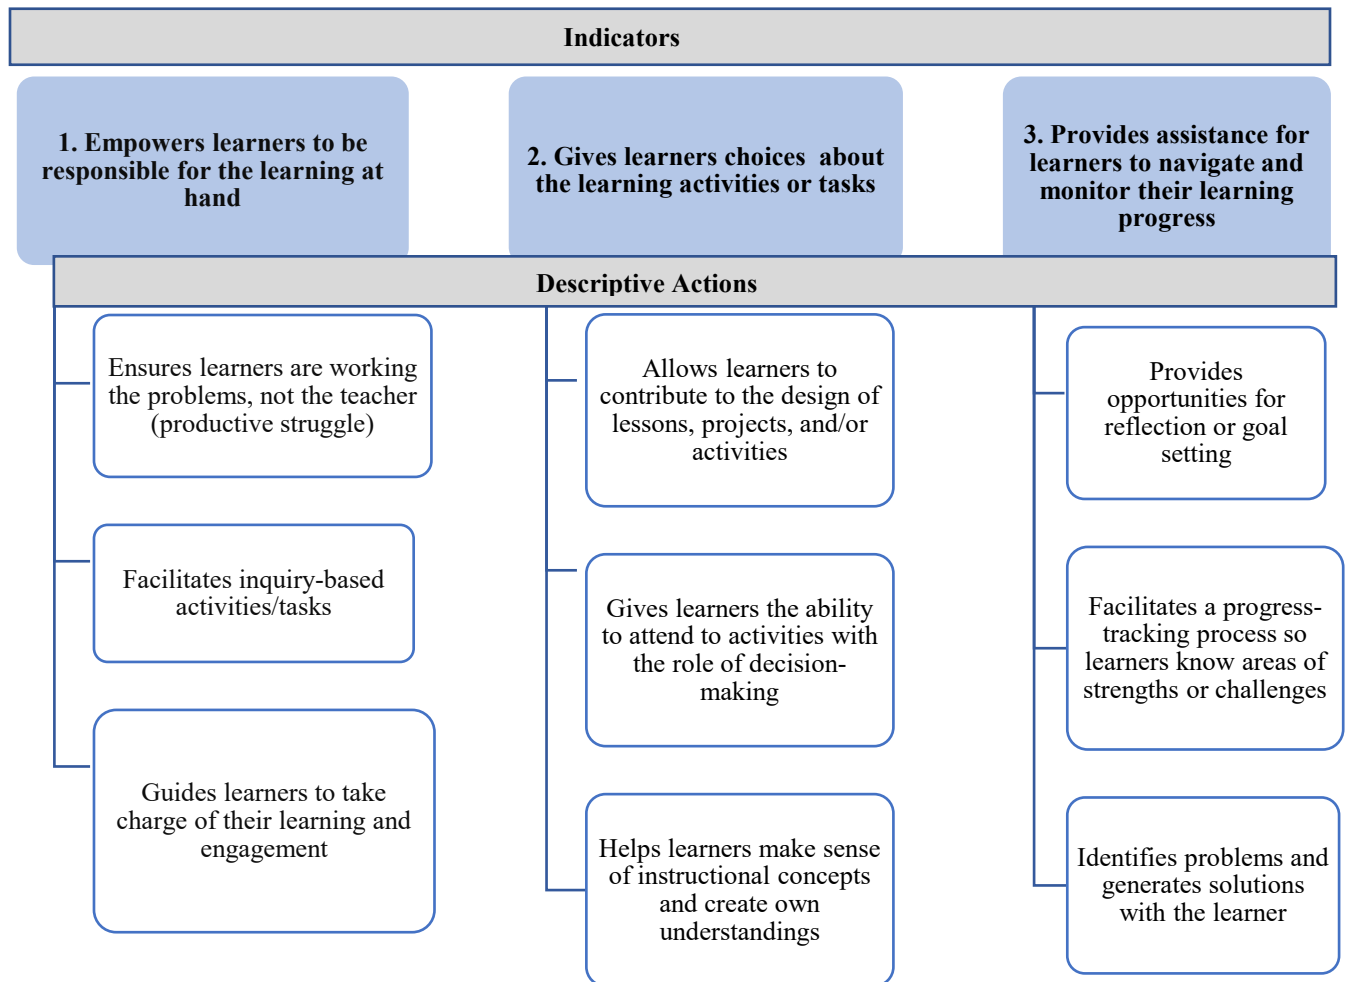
Indicators

1. Empowers learners to be responsible for the learning at hand

2. Gives learners choices about the learning activities or tasks

3. Provides assistance for learners to navigate and monitor their learning progress

Descriptive Actions

Ensures learners are working the problems, not the teacher (productive struggle)

Facilitates inquiry-based activities/tasks

Guides learners to take charge of their learning and engagement

Allows learners to contribute to the design of lessons, projects, and/or activities

Gives learners the ability to attend to activities with the role of decision-making

Helps learners make sense of instructional concepts and create own understandings

Provides opportunities for reflection or goal setting

Facilitates a progress-tracking process so learners know areas of strengths or challenges

Identifies problems and generates solutions with the learner